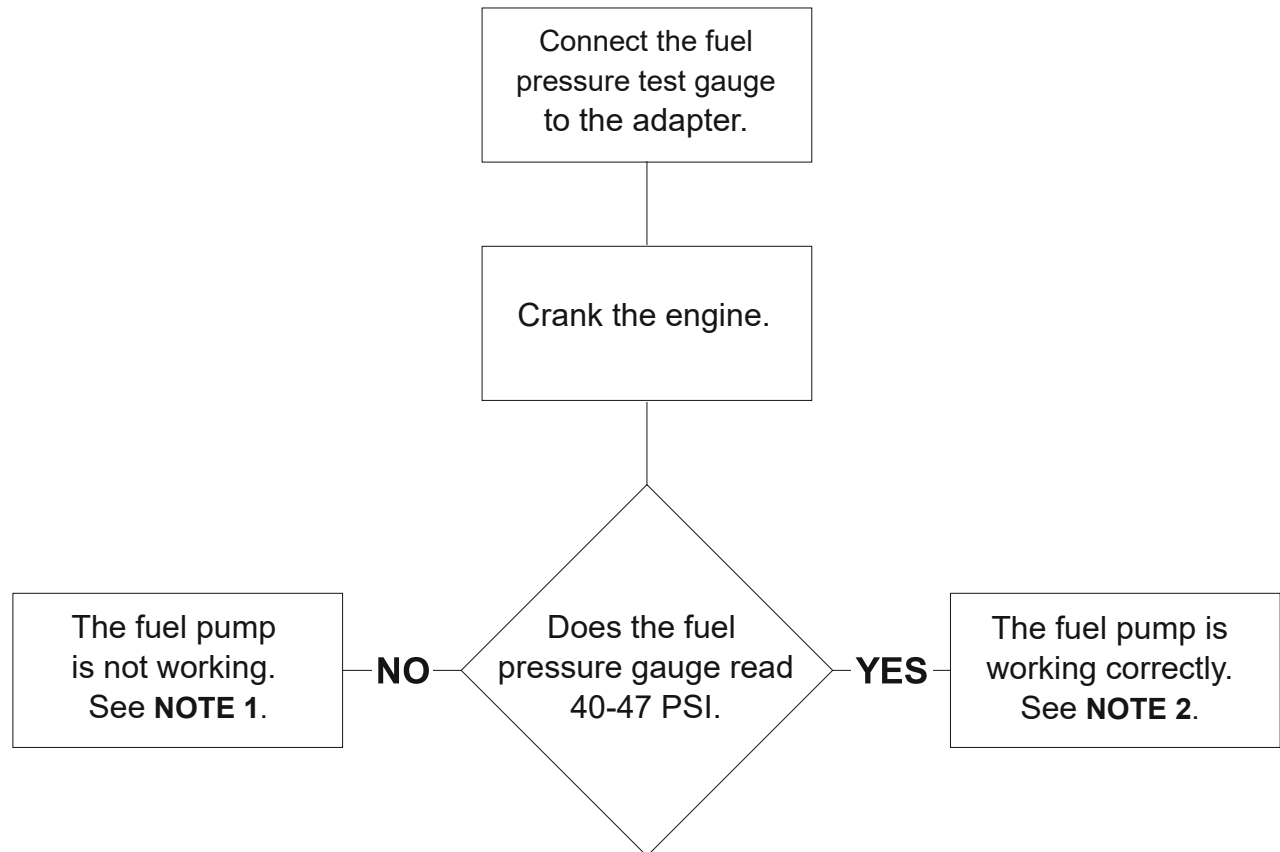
Connect the fuel pressure test gauge to the adapter.

Crank the engine.

Does the fuel pressure gauge read 40-47 PSI.

NO

The fuel pump is not working. See **NOTE 1**.

YES

The fuel pump is working correctly. See **NOTE 2**.